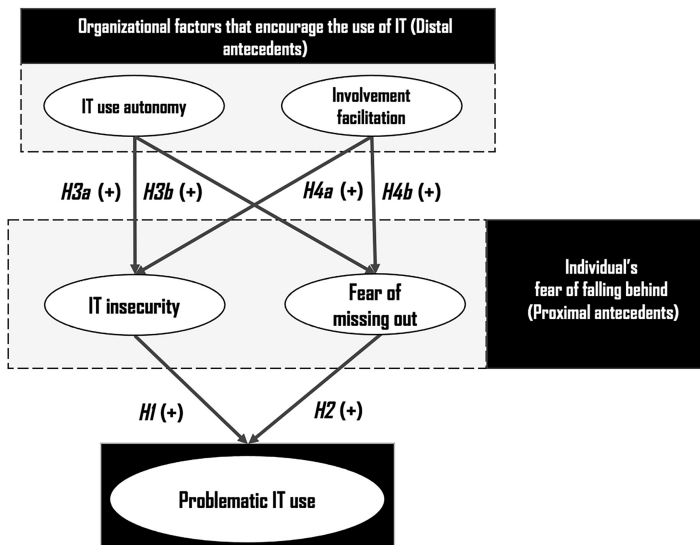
Organizational factors that encourage the use of IT (Distal antecedents)

IT use autonomy

Involvement facilitation

H3a (+)

H3b (+)

H4a (+)

H4b (+)

Individual's fear of falling behind (Proximal antecedents)

IT insecurity

Fear of missing out

H1 (+)

H2 (+)

Problematic IT use